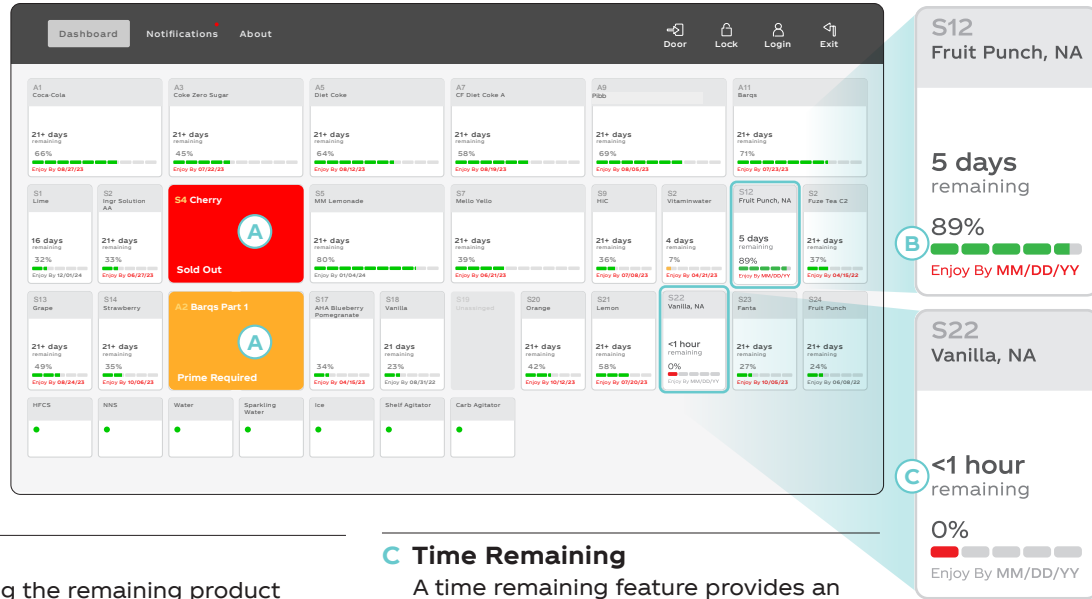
Dashboard Notifications About

Door Lock Login Exit

A1 Coca-Cola 21+ days remaining 66% Enjoy By 08/27/23

A3 Coke Zero Sugar 21+ days remaining 45% Enjoy By 07/22/23

A5 Diet Coke 21+ days remaining 64% Enjoy By 08/12/23

A7 CF Diet Coke A 21+ days remaining 58% Enjoy By 08/19/23

A9 Pibb 21+ days remaining 69% Enjoy By 08/05/23

A11 Barqs 21+ days remaining 71% Enjoy By 07/23/23

S1 Lime 16 days remaining 32% Enjoy By 12/01/24

S2 Ingr Solution AA 21+ days remaining 33% Enjoy By 06/27/23

S4 Cherry A Sold Out

S5 MM Lemonade 21+ days remaining 80% Enjoy By 01/04/24

S7 Mello Yello 21+ days remaining 39% Enjoy By 06/21/23

S9 HiC 21+ days remaining 36% Enjoy By 07/08/23

S2 Vitaminwater 4 days remaining 7% Enjoy By 04/21/23

S12 Fruit Punch, NA 5 days remaining 89% Enjoy By MM/DD/YY

S2 Fuze Tea C2 21+ days remaining 37% Enjoy By 04/15/22

S13 Grape 21+ days remaining 49% Enjoy By 08/24/23

S14 Strawberry 21+ days remaining 35% Enjoy By 10/06/23

A2 Barqs Part 1 A Prime Required

S17 AHA Blueberry Pomegranate 34% Enjoy By 04/15/23

S18 Vanilla 21 days remaining 23% Enjoy By 08/31/22

S19 Unassigned

S20 Orange 21+ days remaining 42% Enjoy By 10/12/23

S21 Lemon 21+ days remaining 58% Enjoy By 07/20/23

S22 Vanilla, NA <1 hour remaining 0% Enjoy By MM/DD/YY

S23 Fanta 21+ days remaining 27% Enjoy By 10/05/23

S24 Fruit Punch 21+ days remaining 24% Enjoy By 06/08/22

HFCS NNS Water Sparkling Water Ice Shelf Agitator Carb Agitator

S12
Fruit Punch, NA

5 days
remaining

B 89%

Enjoy By MM/DD/YY

S22
Vanilla, NA

C <1 hour
remaining

0%

Enjoy By MM/DD/YY

g the remaining product

C Time Remaining
A time remaining feature provides an